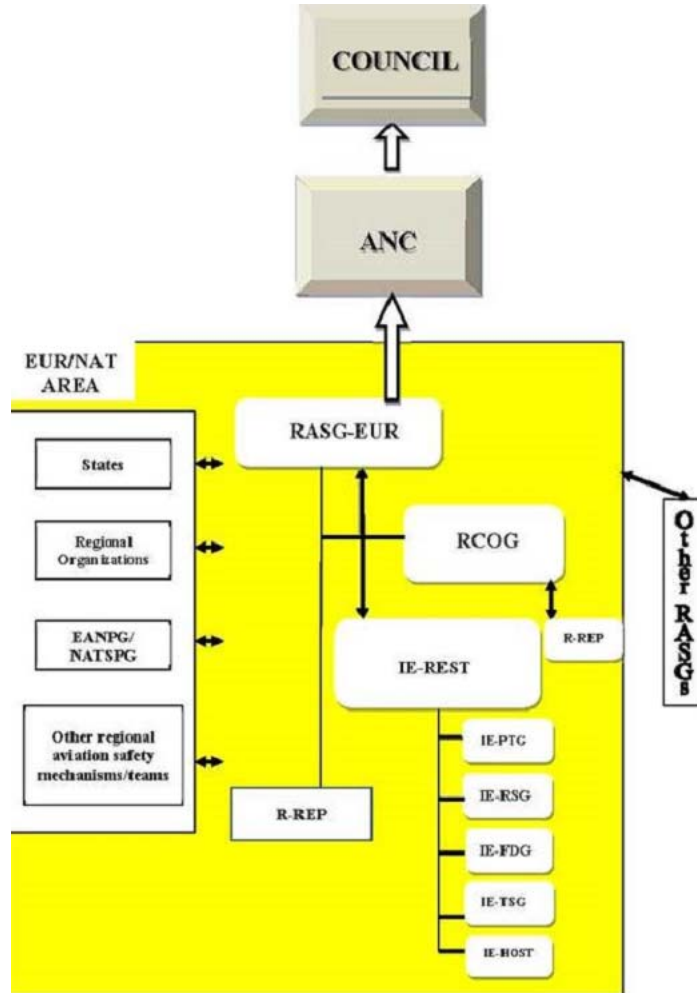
COUNCIL

ANC

EUR/NAT AREA

RASG-EUR

States

Regional Organizations

EANPG/ NATSPG

Other regional aviation safety mechanisms/teams

RCOG

R-REP

IE-REST

IE-PTG

IE-RSG

IE-FDG

IE-TSG

IE-HOST

R-REP

Other RASGs